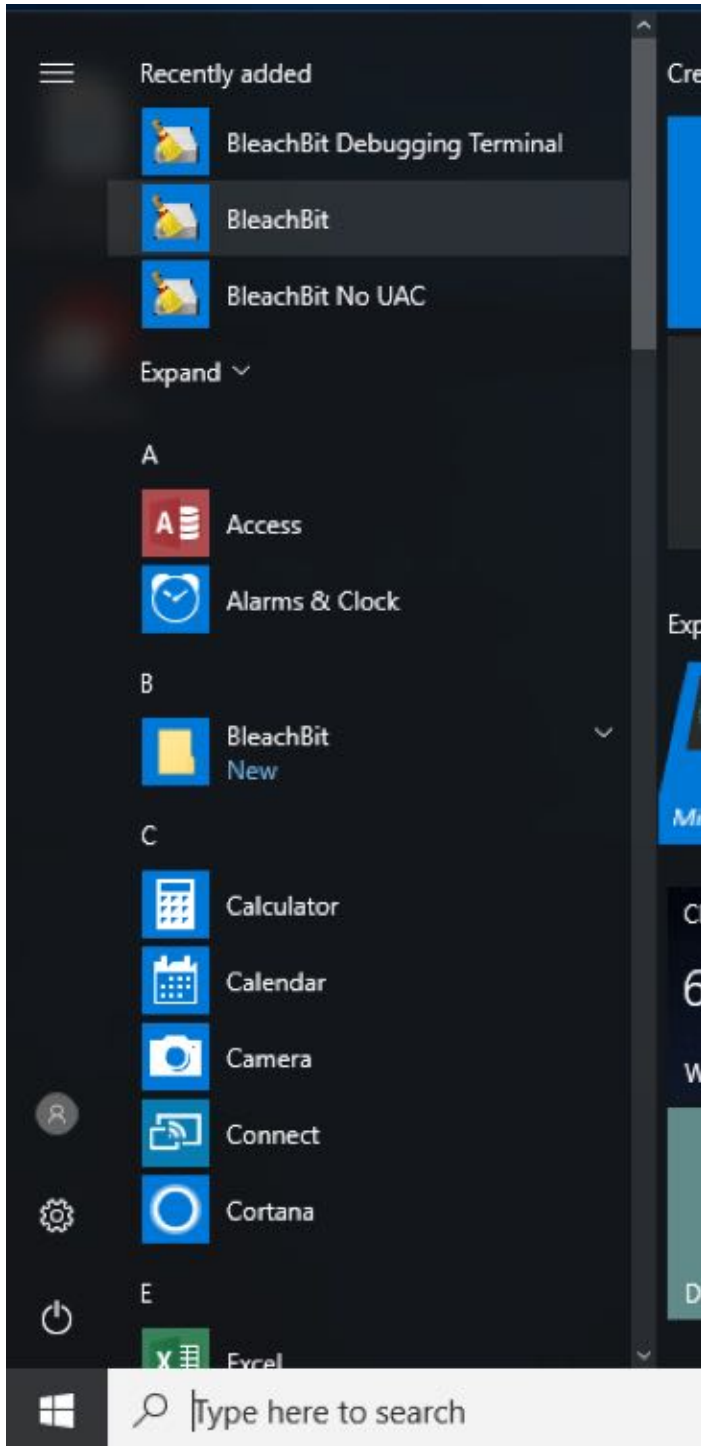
Recently added
BleachBit Debugging Terminal
BleachBit
BleachBit No UAC
Expand
A
Access
Alarms & Clock
B
BleachBit
New
C
Calculator
Calendar
Camera
Connect
Cortana
E
Excel

Cre
Exp
M
C
6
W
D

Type here to search